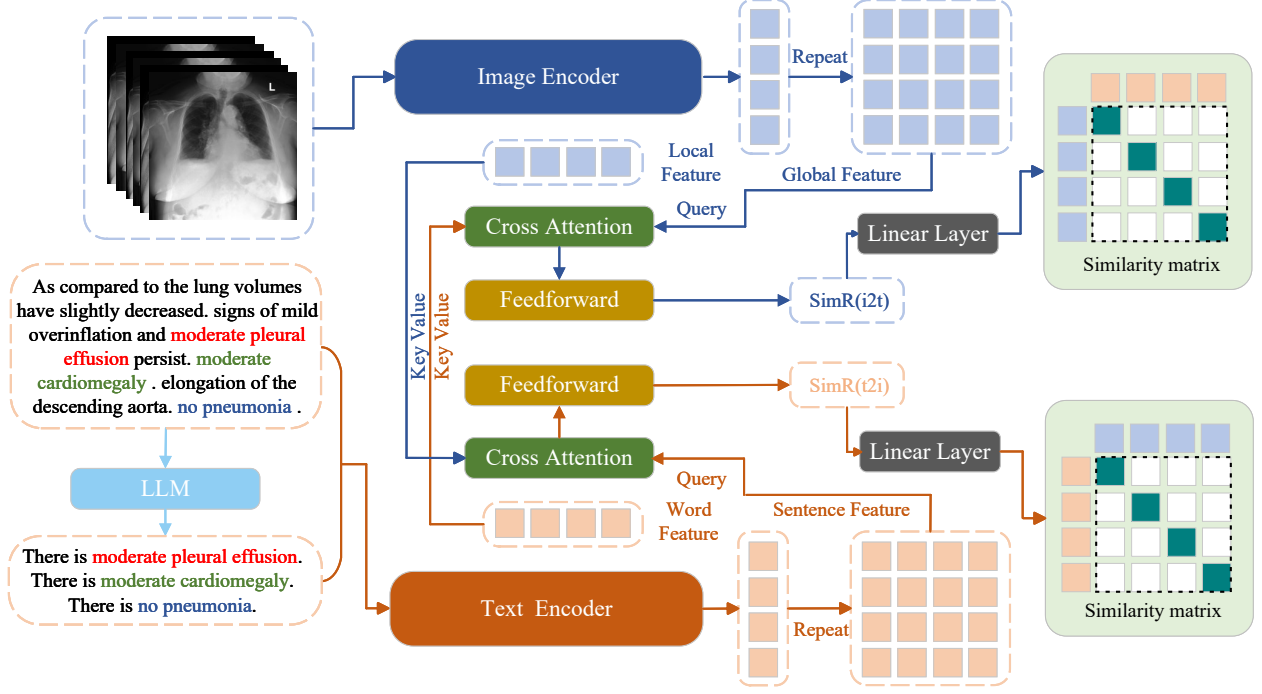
L

Image Encoder

Repeat

Local Feature

Global Feature

Query

Cross Attention

Linear Layer

Similarity matrix

As compared to the lung volumes have slightly decreased. signs of mild overinflation and moderate pleural effusion persist. moderate cardiomegaly . elongation of the descending aorta. no pneumonia .

Key Value

Key Value

Feedforward

SimR(i2t)

Feedforward

SimR(t2i)

LLM

Cross Attention

Linear Layer

Query

Sentence Feature

Word Feature

There is moderate pleural effusion. There is moderate cardiomegaly. There is no pneumonia.

Text Encoder

Repeat

Similarity matrix